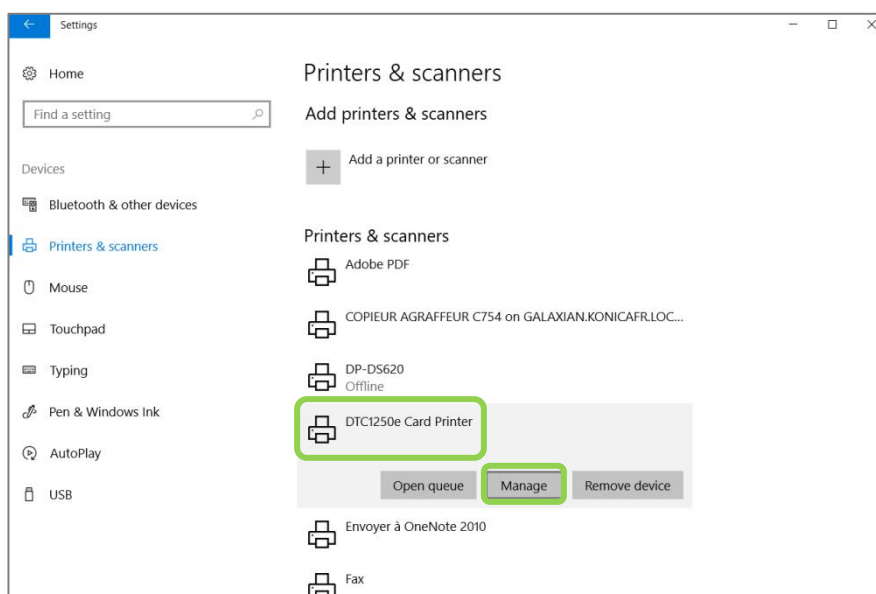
Settings

Home

Find a setting

Devices

Bluetooth & other devices

Printers & scanners

Mouse

Touchpad

Typing

Pen & Windows Ink

AutoPlay

USB

Printers & scanners

Add printers & scanners

Add a printer or scanner

Printers & scanners

Adobe PDF

COPIEUR AGRAFFEUR C754 on GALAXIAN.KONICAFR.LOC...

DP-DS620
Offline

DTC1250e Card Printer

Open queue

Manage

Remove device

Envoyer à OneNote 2010

Fax